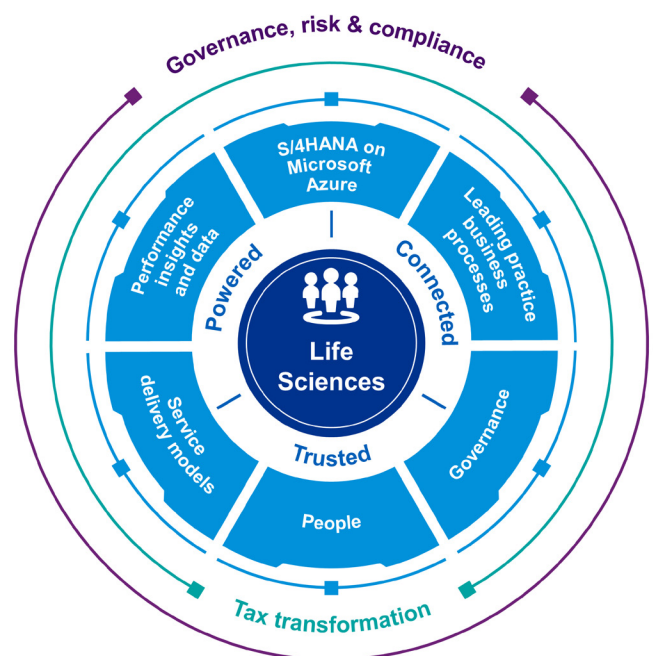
Governance, risk & compliance

S/4HANA on Microsoft Azure

Leading practice business processes

Governance

People

Service delivery models

Performance insights and data

Powered

Connected

Trusted

Life Sciences

Tax transformation